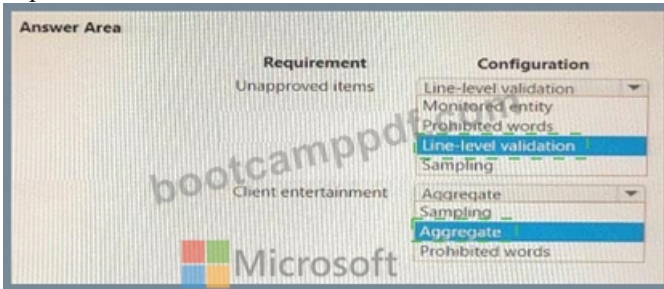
Answer Area

Requirement

Configuration

Unapproved items

Line-level validation

Monitored entity

Prohibited words

Line-level validation

Sampling

bootcamppdf.com

Client entertainment

Aggregate

Sampling

Aggregate

Prohibited words

Microsoft